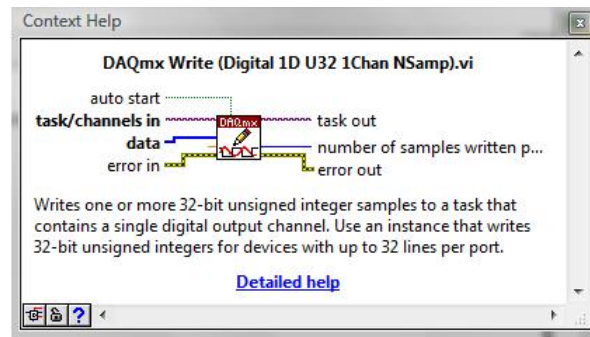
Context Help

DAQmx Write (Digital 1D U32 1Chan NSamp).vi

auto start
task/channels in
data
error in
DAQmx
task out
number of samples written p...
error out

Writes one or more 32-bit unsigned integer samples to a task that contains a single digital output channel. Use an instance that writes 32-bit unsigned integers for devices with up to 32 lines per port.

Detailed help

?